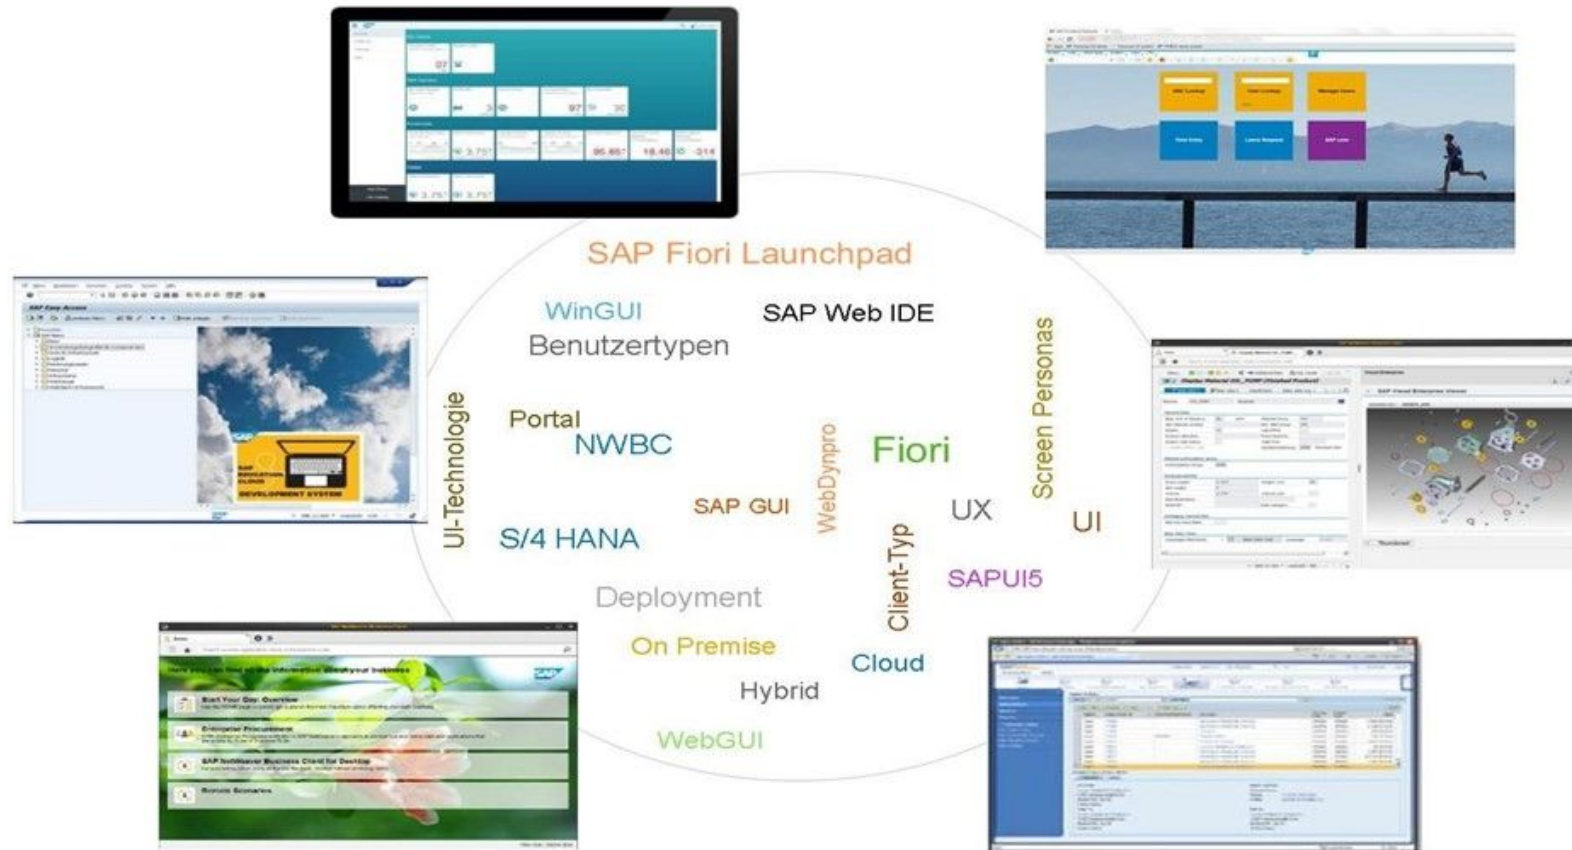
SAP Fiori Launchpad

WinGUI

SAP Web IDE

Benutzertypen

Screen Personas

UI-Technologie

Portal

NWBC

WebDynpro

Fiori

SAP GUI

UX

UI

S/4 HANA

Client-Typ

SAPUI5

Deployment

On Premise

Cloud

Hybrid

WebGUI

SAP Easy Access

SAP EDUCATION CLOUD DEVELOPMENT SYSTEM

Start Your Day: Overview

Enterprise Procurement

SAP NetWeaver Business Client for Desktop

Remote Scenarios